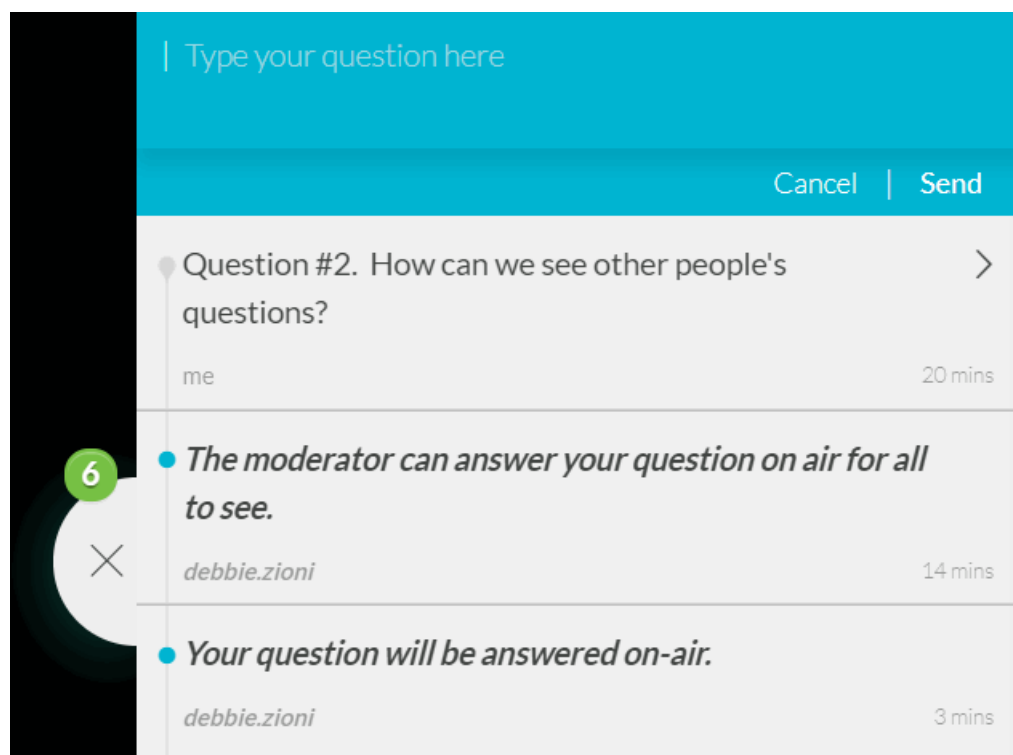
Type your question here

Cancel | Send

Question #2. How can we see other people's questions?

me

20 mins

6

The moderator can answer your question on air for all to see.

debbie.zioni

14 mins

Your question will be answered on-air.

debbie.zioni

3 mins